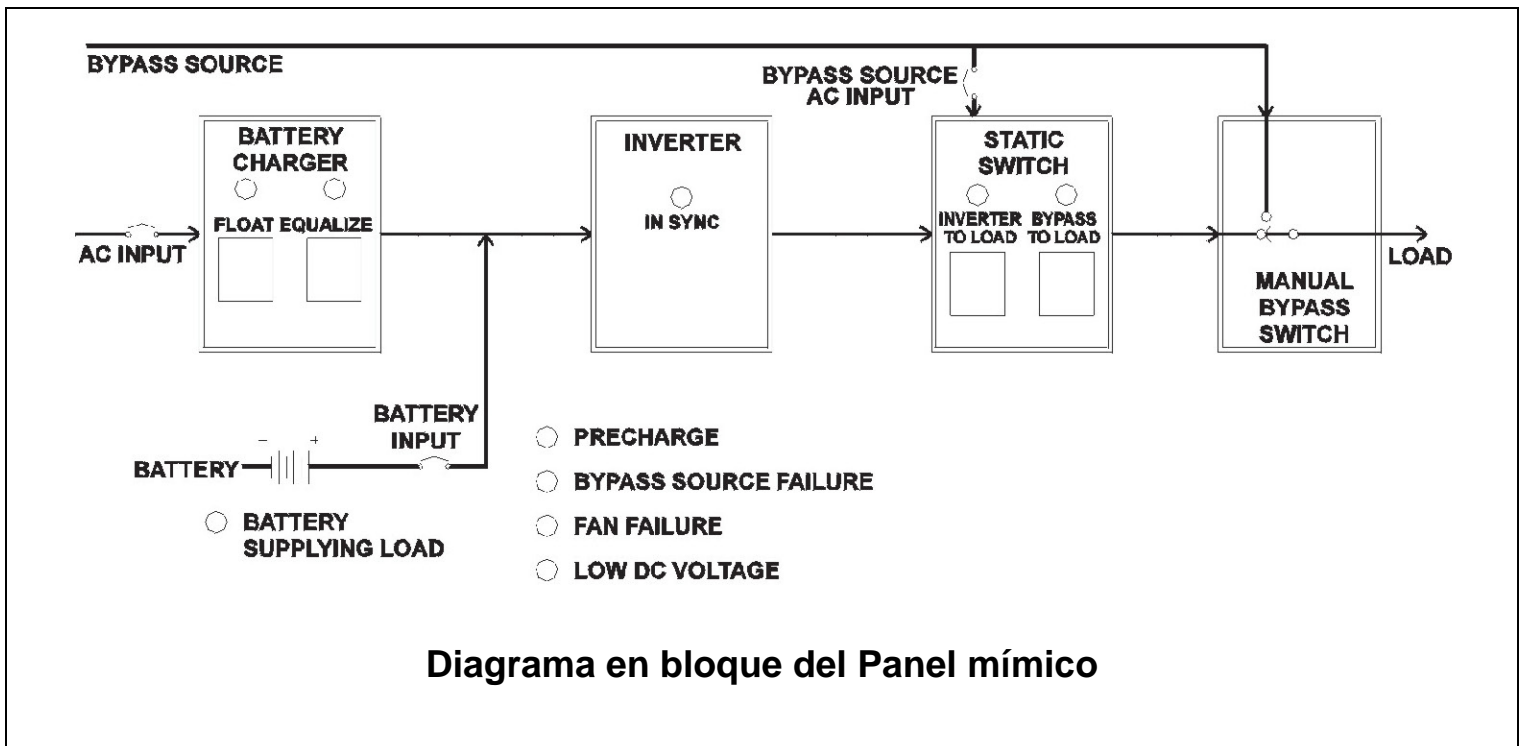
BYPASS SOURCE

BYPASS SOURCE AC INPUT

BATTERY CHARGER

FLOAT EQUALIZE

AC INPUT

INVERTER

IN SYNC

STATIC SWITCH

INVERTER TO LOAD

BYPASS TO LOAD

MANUAL BYPASS SWITCH

LOAD

BATTERY INPUT

– +

BATTERY

BATTERY SUPPLYING LOAD

PRECHARGE

BYPASS SOURCE FAILURE

FAN FAILURE

LOW DC VOLTAGE

Diagrama en bloque del Panel mímico